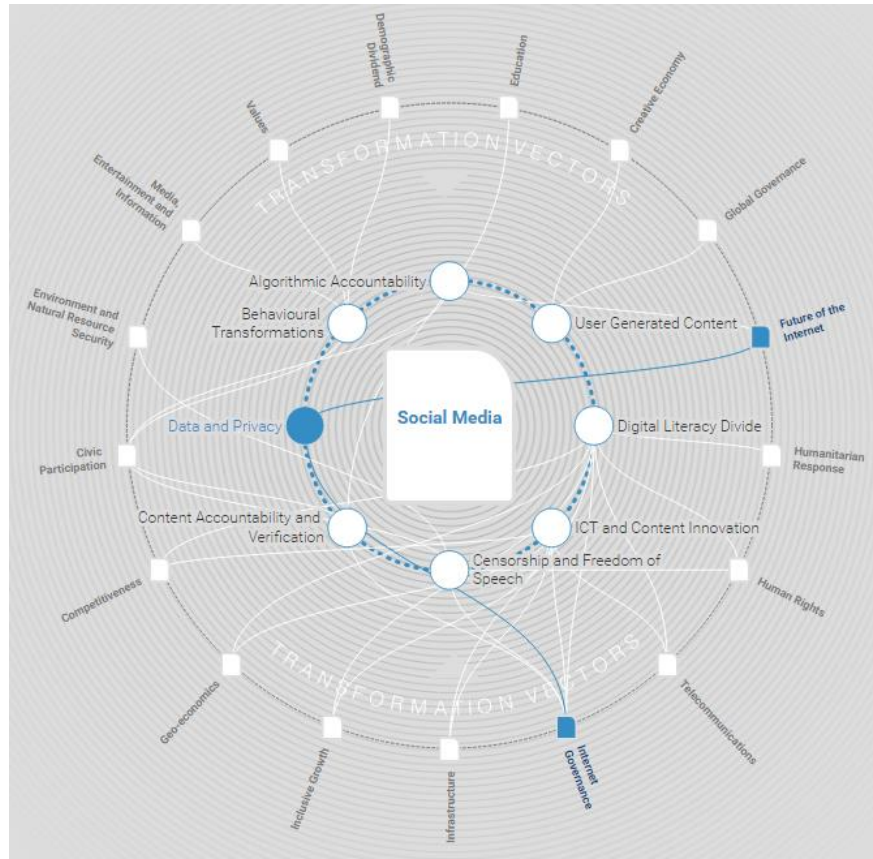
Demographic Dividend

Education

Creative Economy

Values

Media, Entertainment and Information

Global Governance

TRANSFORMATION VECTORS

Environment and Natural Resource Security

Future of the Internet

Algorithmic Accountability

Behavioural Transformations

User Generated Content

Social Media

Data and Privacy

Digital Literacy Divide

Civic Participation

Humanitarian Response

Content Accountability and Verification

ICT and Content Innovation

Censorship and Freedom of Speech

Competitiveness

Human Rights

TRANSFORMATION VECTORS

Geo-economics

Telecommunications

Inclusive Growth

Infrastructure

Internet Governance